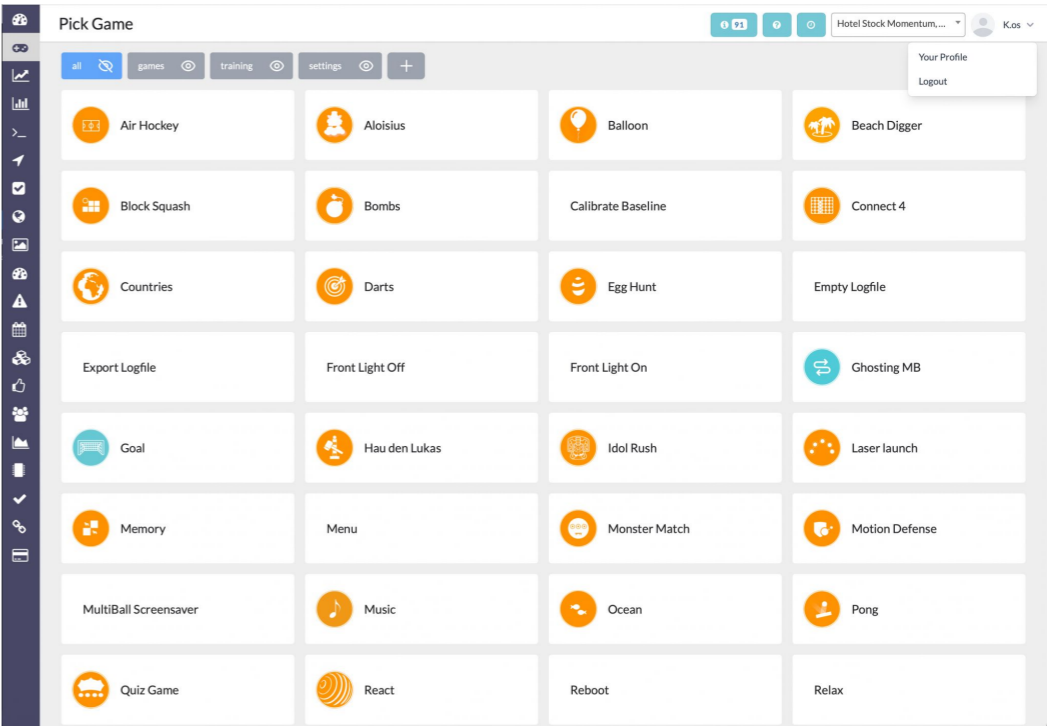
Pick Game

91

Hotel Stock Momentum,...

K.os

Your Profile

Logout

all

games

training

settings

+

Air Hockey

Aloisius

Balloon

Beach Digger

Block Squash

Bombs

Calibrate Baseline

Connect 4

Countries

Darts

Egg Hunt

Empty Logfile

Export Logfile

Front Light Off

Front Light On

Ghosting MB

Goal

Hau den Lukas

Idol Rush

Laser launch

Memory

Menu

Monster Match

Motion Defense

MultiBall Screensaver

Music

Ocean

Pong

Quiz Game

React

Reboot

Relax